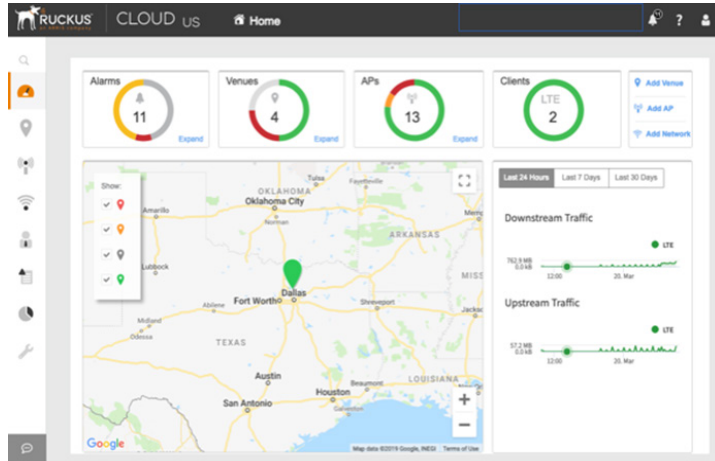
RUCKUS CLOUD US Home

? 

Alarms 11 Expand

Venues 4 Expand

APs 13 Expand

Clients LTE 2

Add Venue

Add AP

Add Network

Show:

Tulsa

OKLAHOMA

Oklahoma City

Amarillo

Norman

ARKANSAS

Lubbock

MISS

Dallas

Fort Worth

Shreveport

Abilene

Midland

Odessa

TEXAS

LOUISIANA

Austin

Beaumont

Houston

San Antonio

Google

Map data ©2019 Google, INEGI Terms of Use

Last 24 Hours | Last 7 Days | Last 30 Days

Downstream Traffic

LTE

762.9 MB

0.0 kB

12:00

20. Mar

Upstream Traffic

LTE

57.2 MB

0.0 kB

12:00

20. Mar